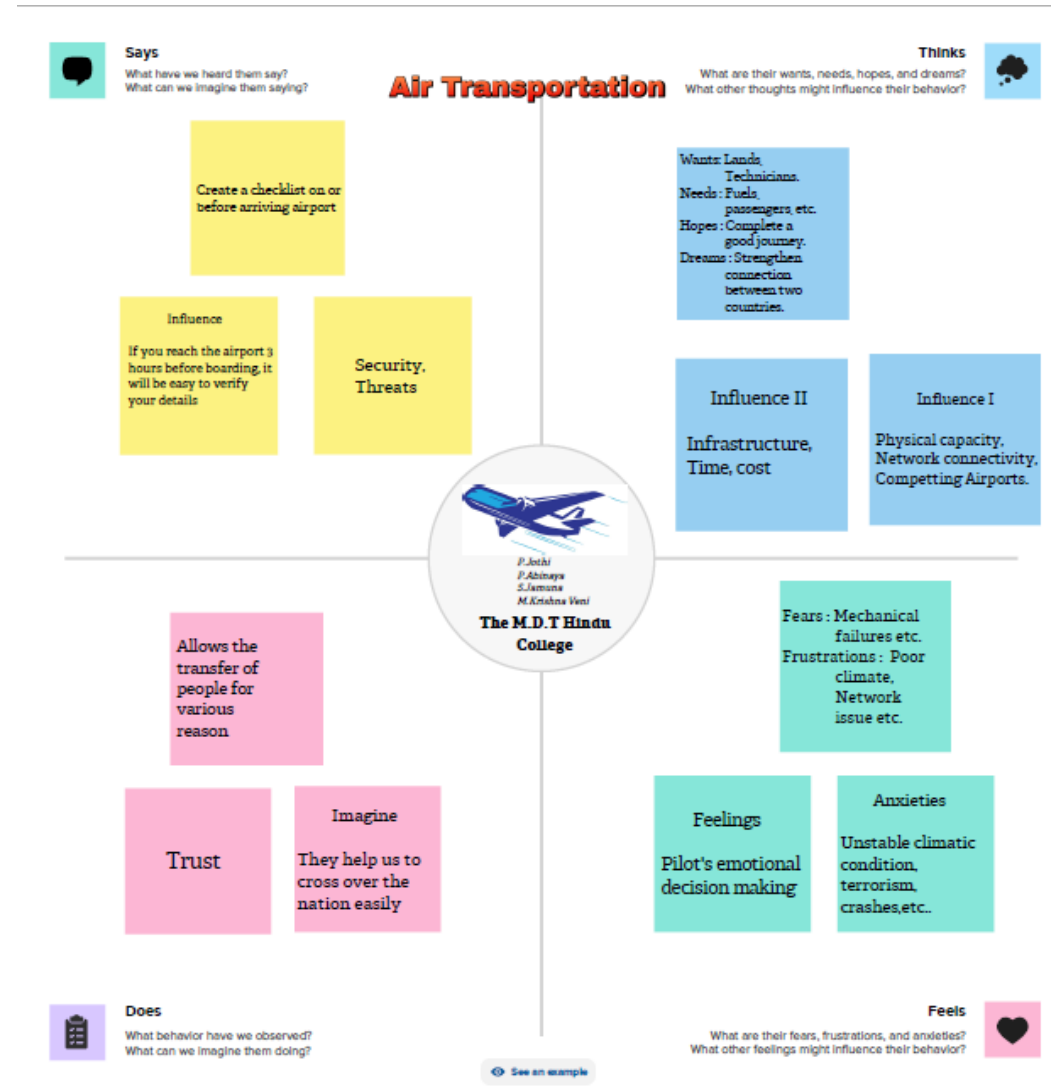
Says
What have we heard them say?
What can we imagine them saying?

Air Transportation

Thinks
What are their wants, needs, hopes, and dreams?
What other thoughts might influence their behavior?

Create a checklist on or before arriving airport

Influence

If you reach the airport 3 hours before boarding, it will be easy to verify your details

Security, Threats

Wants: Lands, Technicians.
Needs : Fuels, passengers, etc.
Hopes : Complete a good journey.
Dreams : Strengthen connection between two countries.

Influence II

Infrastructure, Time, cost

Influence I

Physical capacity, Network connectivity, Competting Airports.

P.Jothi
P.Abinaya
S.Jamuna
M.Krishna Veni
The M.D.T Hindu College

Allows the transfer of people for various reason

Trust

Imagine

They help us to cross over the nation easily

Fears : Mechanical failures etc.
Frustrations : Poor climate, Network issue etc.

Feelings

Pilot's emotional decision making

Anxieties

Unstable climatic condition, terrorism, crashes,etc..

Does
What behavior have we observed?
What can we imagine them doing?

See an example

Feels
What are their fears, frustrations, and anxieties?
What other feelings might influence their behavior?